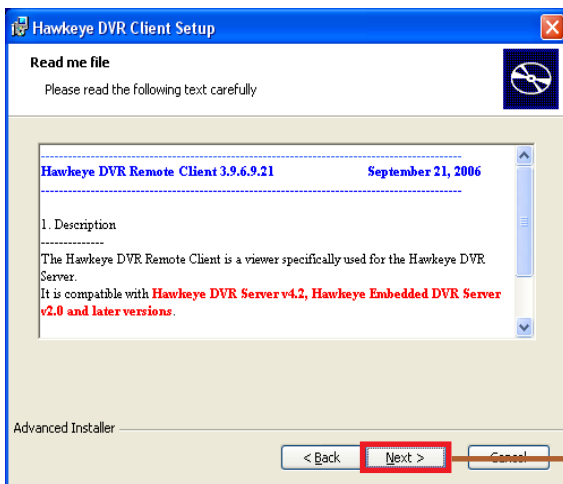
Hawkeye DVR Client Setup

Read me file

Please read the following text carefully

---------------------------------------------------------------------------------------

Hawkeye DVR Remote Client 3.9.6.9.21 September 21, 2006

---------------------------------------------------------------------------------------

1. Description

--------------

The Hawkeye DVR Remote Client is a viewer specifically used for the Hawkeye DVR Server.

It is compatible with Hawkeye DVR Server v4.2, Hawkeye Embedded DVR Server v2.0 and later versions.

Advanced Installer

< Back

Next >

Cancel